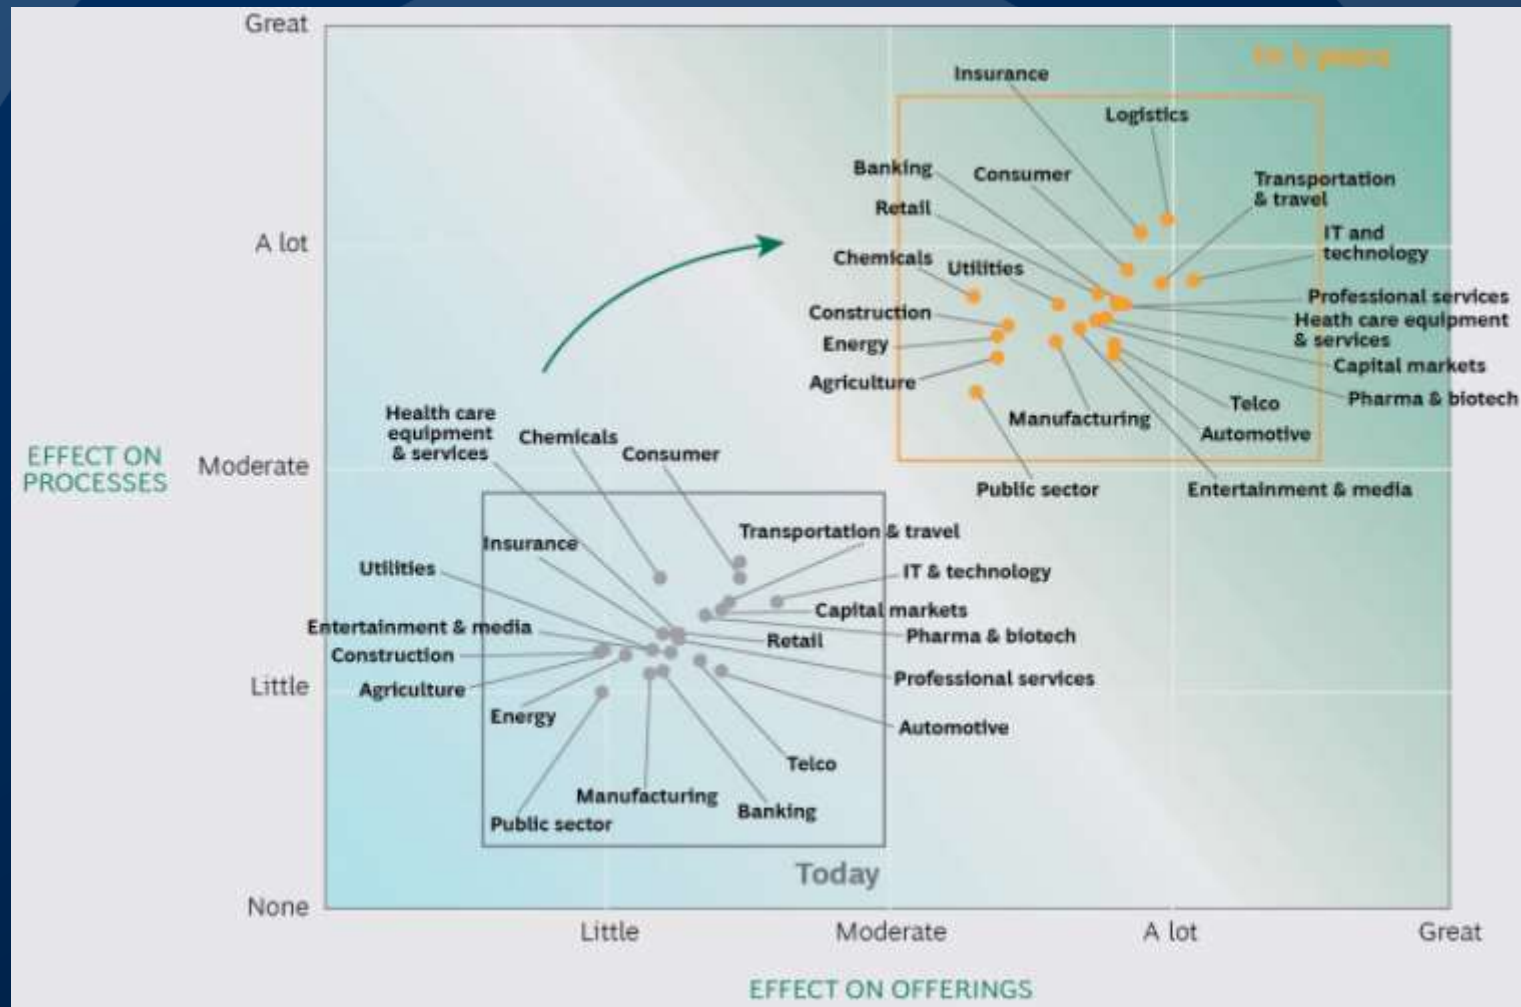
Great

A lot

EFFECT ON PROCESSES

Moderate

Little

None

Little

Moderate

A lot

Great

EFFECT ON OFFERINGS

In 5 years

Insurance

Logistics

Banking

Consumer

Transportation & travel

Retail

IT and technology

Chemicals

Utilities

Professional services

Construction

Heath care equipment & services

Energy

Capital markets

Agriculture

Pharma & biotech

Telco

Manufacturing

Automotive

Public sector

Entertainment & media

Health care equipment & services

Chemicals

Consumer

Insurance

Transportation & travel

Utilities

IT & technology

Capital markets

Entertainment & media

Retail

Pharma & biotech

Construction

Agriculture

Professional services

Energy

Automotive

Telco

Manufacturing

Banking

Public sector

Today